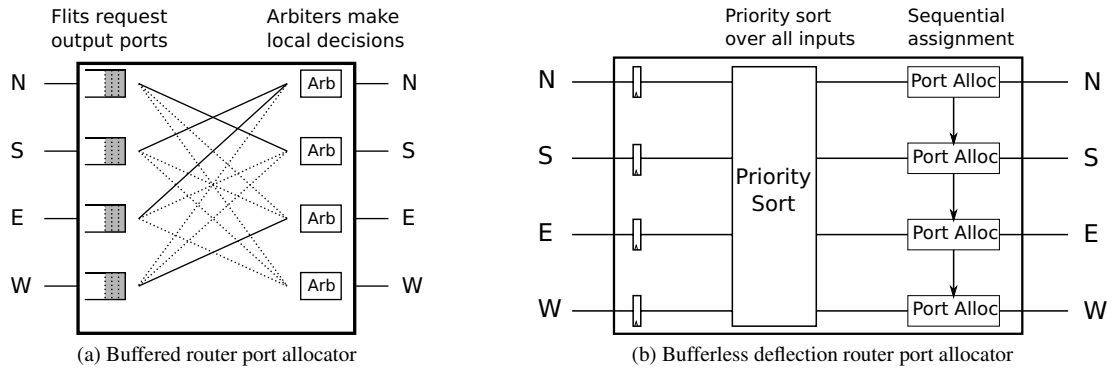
Flits request output ports

Arbiters make local decisions

N

S

E

W

Arb

Arb

Arb

Arb

N

S

E

W

(a) Buffered router port allocator

Priority sort over all inputs

Sequential assignment

N

S

E

W

Priority Sort

Port Alloc

Port Alloc

Port Alloc

Port Alloc

N

S

E

W

(b) Bufferless deflection router port allocator